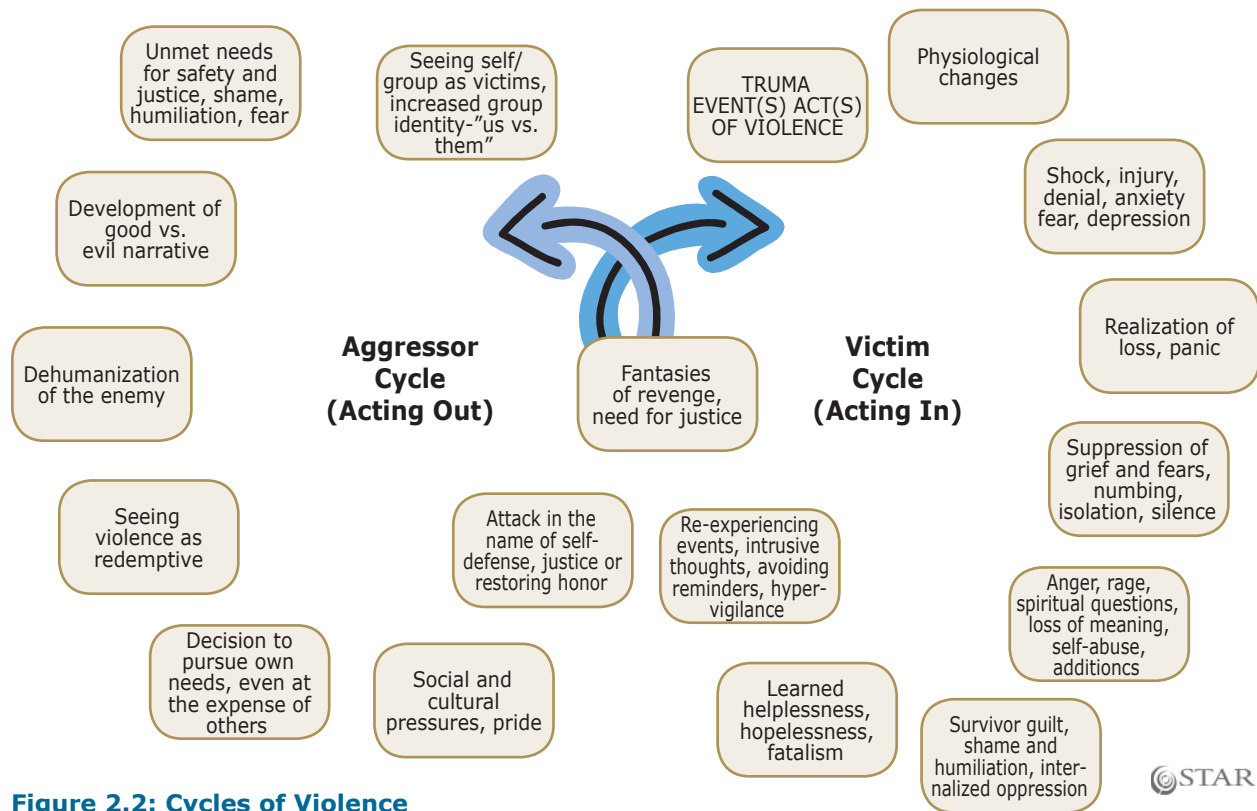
TRUMA EVENT(S) ACT(S) OF VIOLENCE

Physiological changes

Shock, injury, denial, anxiety fear, depression

Realization of loss, panic

Suppression of grief and fears, numbing, isolation, silence

Anger, rage, spiritual questions, loss of meaning, self-abuse, additioncs

Survivor guilt, shame and humiliation, internalized oppression

Learned helplessness, hopelessness, fatalism

Re-experiencing events, intrusive thoughts, avoiding reminders, hypervigilance

Victim Cycle (Acting In)

Fantasies of revenge, need for justice

Aggressor Cycle (Acting Out)

Attack in the name of self-defense, justice or restoring honor

Social and cultural pressures, pride

Decision to pursue own needs, even at the expense of others

Seeing violence as redemptive

Dehumanization of the enemy

Development of good vs. evil narrative

Unmet needs for safety and justice, shame, humiliation, fear

Seeing self/ group as victims, increased group identity-"us vs. them"

STAR

Figure 2.2: Cycles of Violence